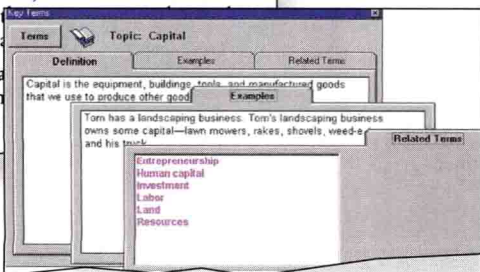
Key Terms

Terms

Topic: Capital

Definition

Examples

Related Terms

Capital is the equipment, buildings, tools, and manufactured goods that we use to produce other good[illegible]

Examples

Tom has a landscaping business. Tom's landscaping business owns some capital—lawn mowers, rakes, shovels, weed-e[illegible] and his truck.

Related Terms

Entrepreneurship
Human capital
Investment
Labor
Land
Resources